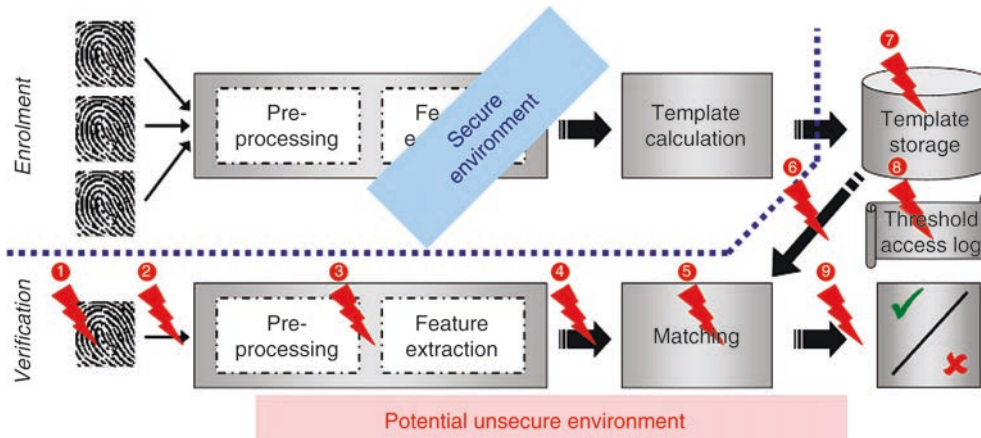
Enrolment

Pre-processing

Fe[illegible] e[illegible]

Secure environment

Template calculation

7

Template storage

8

6

Threshold access log

Verification

1

2

3

4

5

9

Pre-processing

Feature extraction

Matching

Potential unsecure environment